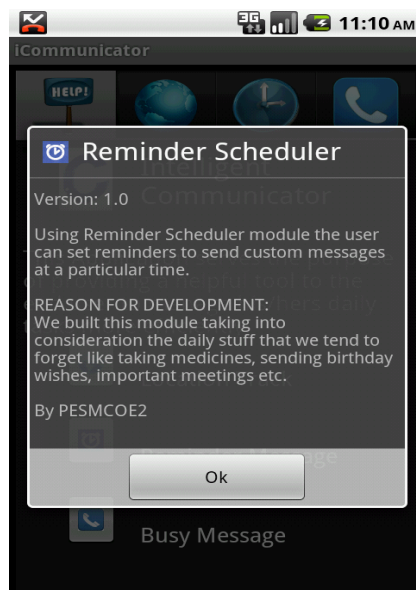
11:10 AM
iCommunicator
HELP!

Reminder Scheduler

Version: 1.0

Using Reminder Scheduler module the user can set reminders to send custom messages at a particular time.

REASON FOR DEVELOPMENT:
We built this module taking into consideration the daily stuff that we tend to forget like taking medicines, sending birthday wishes, important meetings etc.

By PESMCOE2

Ok

Busy Message